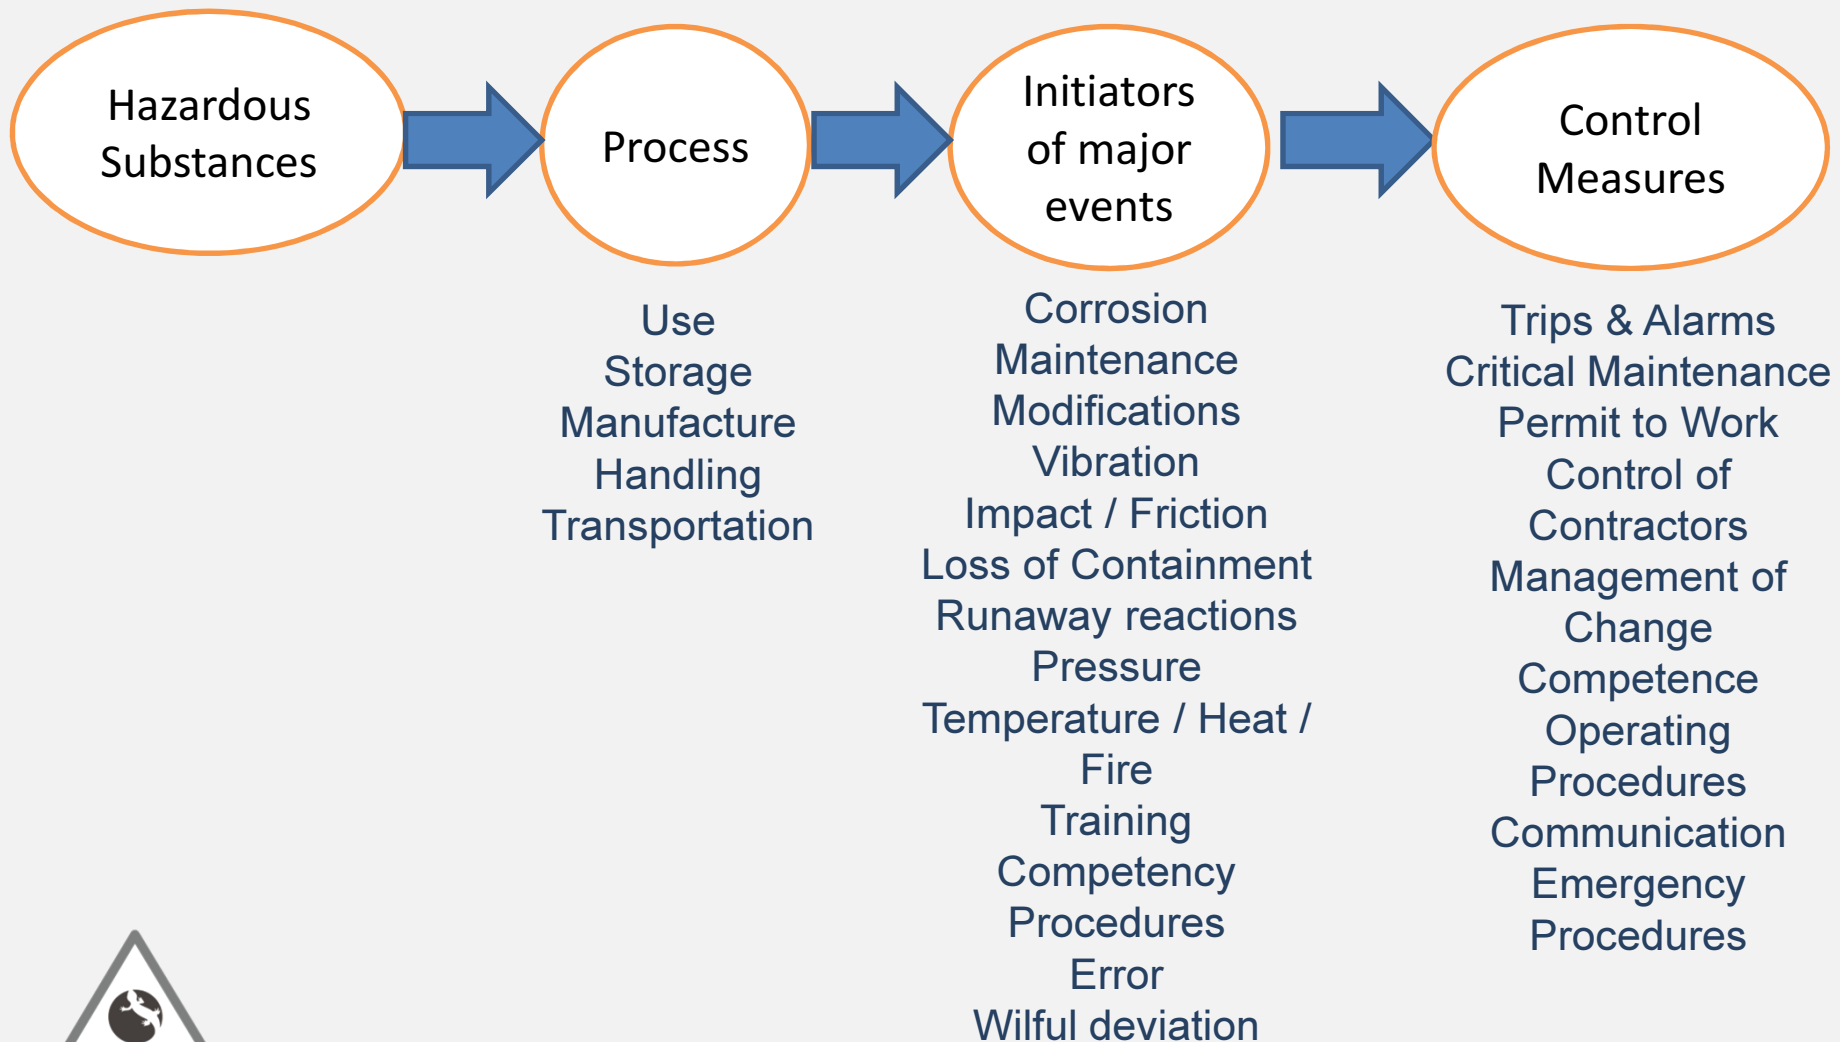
Hazardous Substances

Process

Initiators of major events

Control Measures

Use
Storage
Manufacture
Handling
Transportation

Corrosion
Maintenance
Modifications
Vibration
Impact / Friction
Loss of Containment
Runaway reactions
Pressure
Temperature / Heat / Fire
Training
Competency
Procedures
Error
Wilful deviation

Trips & Alarms
Critical Maintenance
Permit to Work
Control of Contractors
Management of Change
Competence
Operating Procedures
Communication
Emergency Procedures